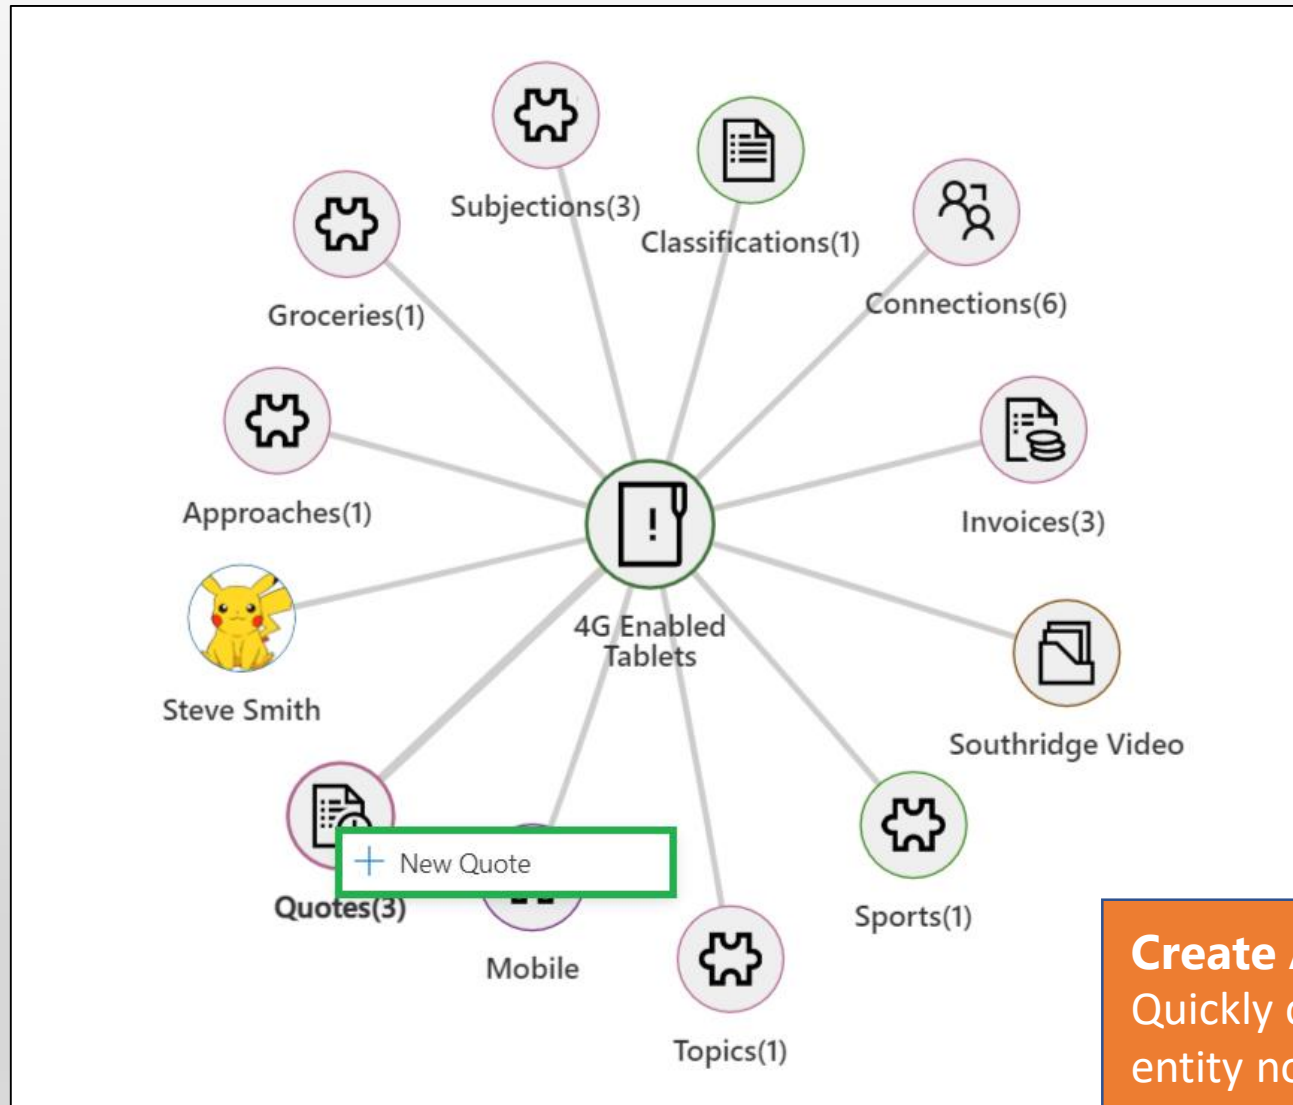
Subjections(3)

Classifications(1)

Groceries(1)

Connections(6)

Approaches(1)

Invoices(3)

4G Enabled Tablets

Steve Smith

Southridge Video

+ New Quote

Quotes(3)

Mobile

Sports(1)

Topics(1)

Create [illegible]
Quickly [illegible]
entity n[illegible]